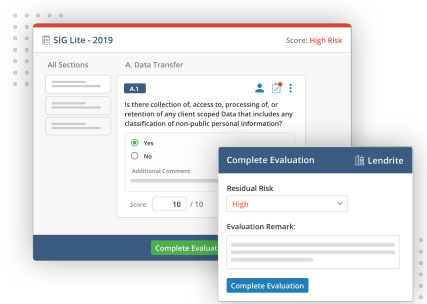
SIG Lite - 2019

Score: High Risk

All Sections

A. Data Transfer

A.1

Is there collection of, access to, processing of, or retention of any client scoped Data that includes any classification of non-public personal information?

Yes

No

Additional Comment

Score: 10 / 10

Complete Evaluat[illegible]

Complete Evaluation

Lendrite

Residual Risk

High

Evaluation Remark:

Complete Evaluation